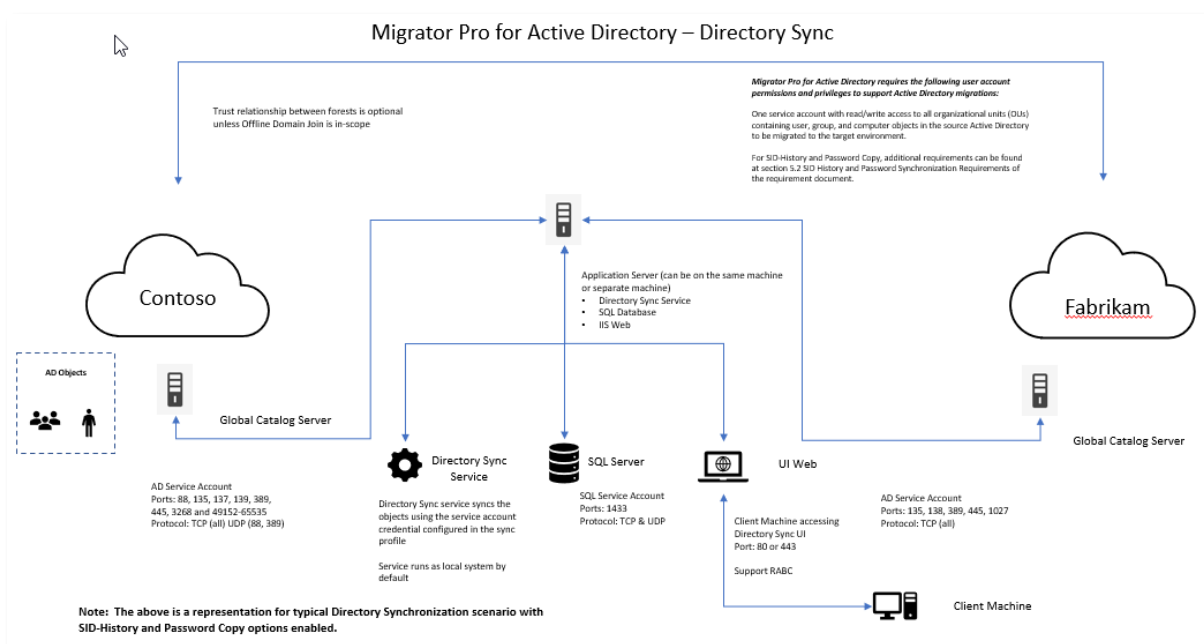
Migrator Pro for Active Directory – Directory Sync

Trust relationship between forests is optional unless Offline Domain Join is in-scope

Migrator Pro for Active Directory requires the following user account permissions and privileges to support Active Directory migrations:

One service account with read/write access to all organizational units (OUs) containing user, group, and computer objects in the source Active Directory to be migrated to the target environment.

For SID-History and Password Copy, additional requirements can be found at section 5.2 SID History and Password Synchronization Requirements of the requirement document.

Contoso

Fabrikam

Application Server (can be on the same machine or separate machine)
• Directory Sync Service
• SQL Database
• IIS Web

AD Objects

Global Catalog Server

Global Catalog Server

Directory Sync Service

SQL Server

UI Web

AD Service Account
Ports: 88, 135, 137, 139, 389, 445, 3268 and 49152-65535
Protocol: TCP (all) UDP (88, 389)

Directory Sync service syncs the objects using the service account credential configured in the sync profile

Service runs as local system by default

SQL Service Account
Ports: 1433
Protocol: TCP & UDP

Client Machine accessing Directory Sync UI
Port: 80 or 443

Support RABC

AD Service Account
Ports: 135, 138, 389, 445, 1027
Protocol: TCP (all)

Client Machine

Note: The above is a representation for typical Directory Synchronization scenario with SID-History and Password Copy options enabled.